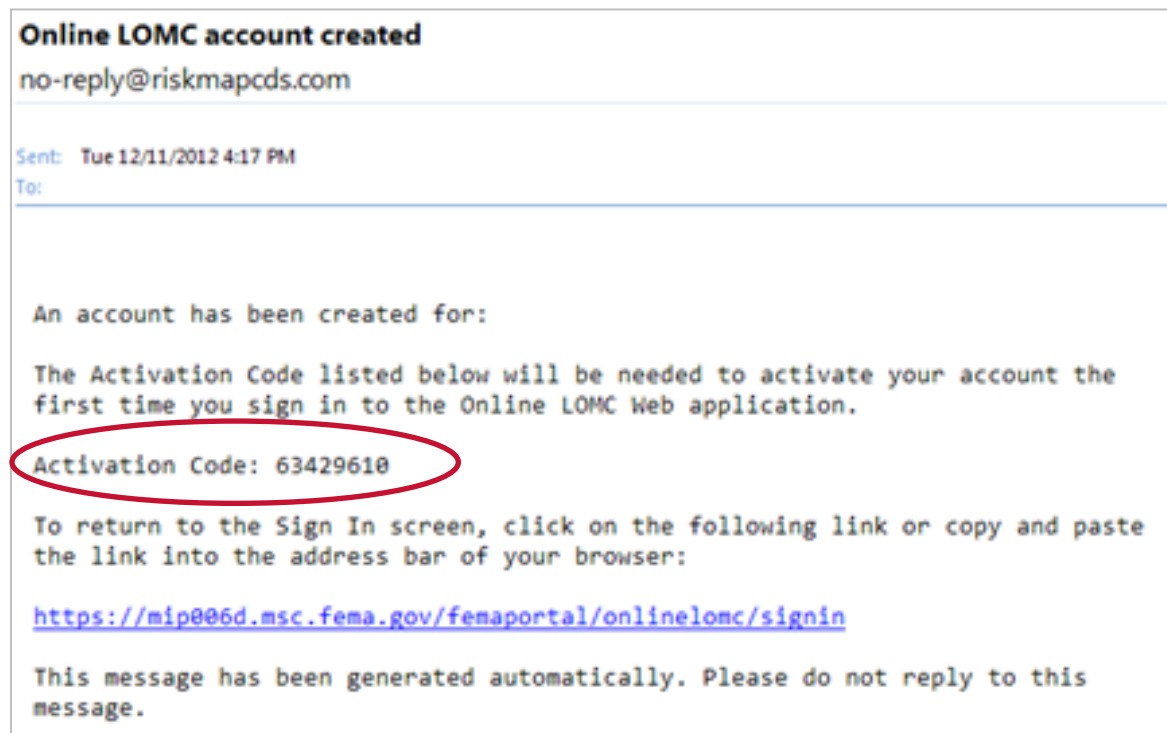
Online LOMC account created
no-reply@riskmapcds.com

Sent: Tue 12/11/2012 4:17 PM
To:

An account has been created for:

The Activation Code listed below will be needed to activate your account the first time you sign in to the Online LOMC Web application.

Activation Code: 63429610

To return to the Sign In screen, click on the following link or copy and paste the link into the address bar of your browser:

https://mip006d.msc.fema.gov/femaportal/onlinelomc/signin

This message has been generated automatically. Please do not reply to this message.